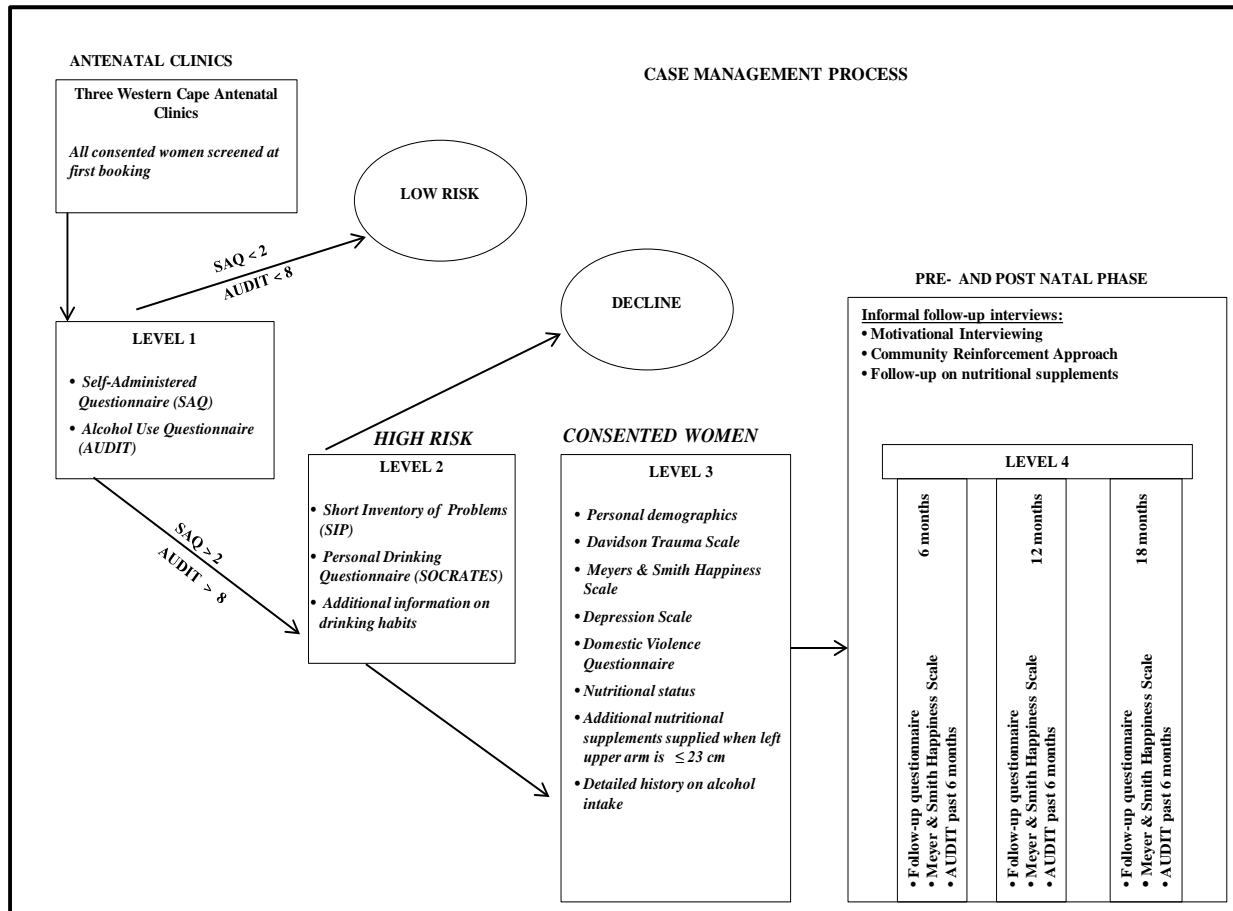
ANTENATAL CLINICS

CASE MANAGEMENT PROCESS

Three Western Cape Antenatal Clinics

All consented women screened at first booking

LOW RISK

SAQ < 2
AUDIT < 8

DECLINE

PRE- AND POST NATAL PHASE

Informal follow-up interviews:
• Motivational Interviewing
• Community Reinforcement Approach
• Follow-up on nutritional supplements

LEVEL 1

• Self-Administered Questionnaire (SAQ)
• Alcohol Use Questionnaire (AUDIT)

HIGH RISK

LEVEL 2

• Short Inventory of Problems (SIP)
• Personal Drinking Questionnaire (SOCRATES)
• Additional information on drinking habits

SAQ > 2
AUDIT > 8

CONSENTED WOMEN

LEVEL 3

• Personal demographics
• Davidson Trauma Scale
• Meyers & Smith Happiness Scale
• Depression Scale
• Domestic Violence Questionnaire
• Nutritional status
• Additional nutritional supplements supplied when left upper arm is $\leq 23$ cm
• Detailed history on alcohol intake

LEVEL 4

6 months

• Follow-up questionnaire
• Meyer & Smith Happiness Scale
• AUDIT past 6 months

12 months

• Follow-up questionnaire
• Meyer & Smith Happiness Scale
• AUDIT past 6 months

18 months

• Follow-up questionnaire
• Meyer & Smith Happiness Scale
• AUDIT past 6 months